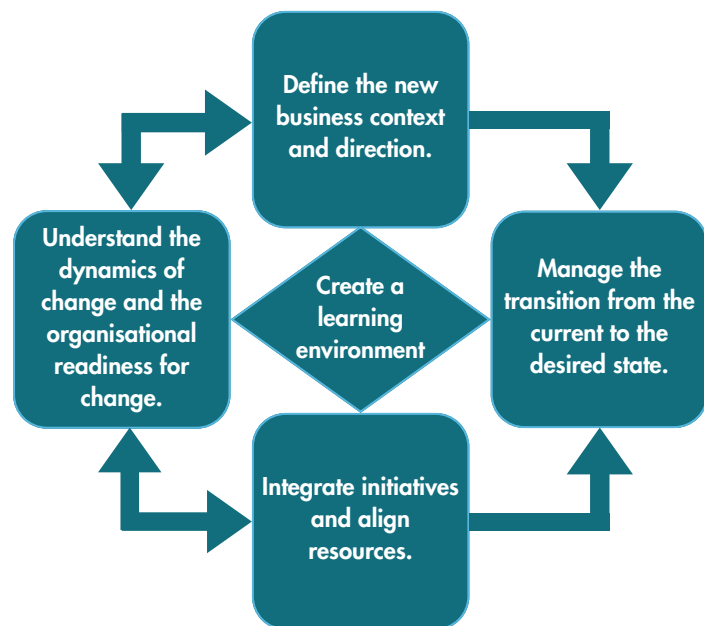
Define the new business context and direction.

Understand the dynamics of change and the organisational readiness for change.

Create a learning environment

Manage the transition from the current to the desired state.

Integrate initiatives and align resources.